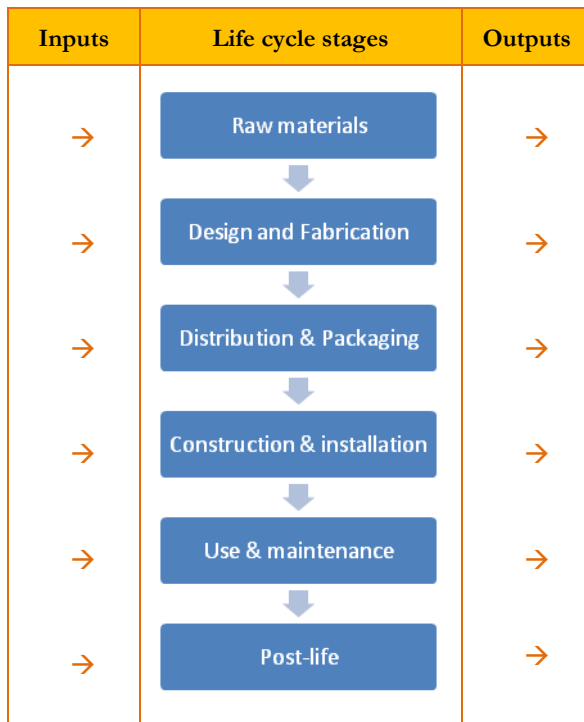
| Inputs | Life cycle stages | Outputs |
|---|---|---|
| → | Raw materials | → |
| → | Design and Fabrication | → |
| → | Distribution & Packaging | → |
| → | Construction & installation | → |
| → | Use & maintenance | → |
| → | Post-life | → |